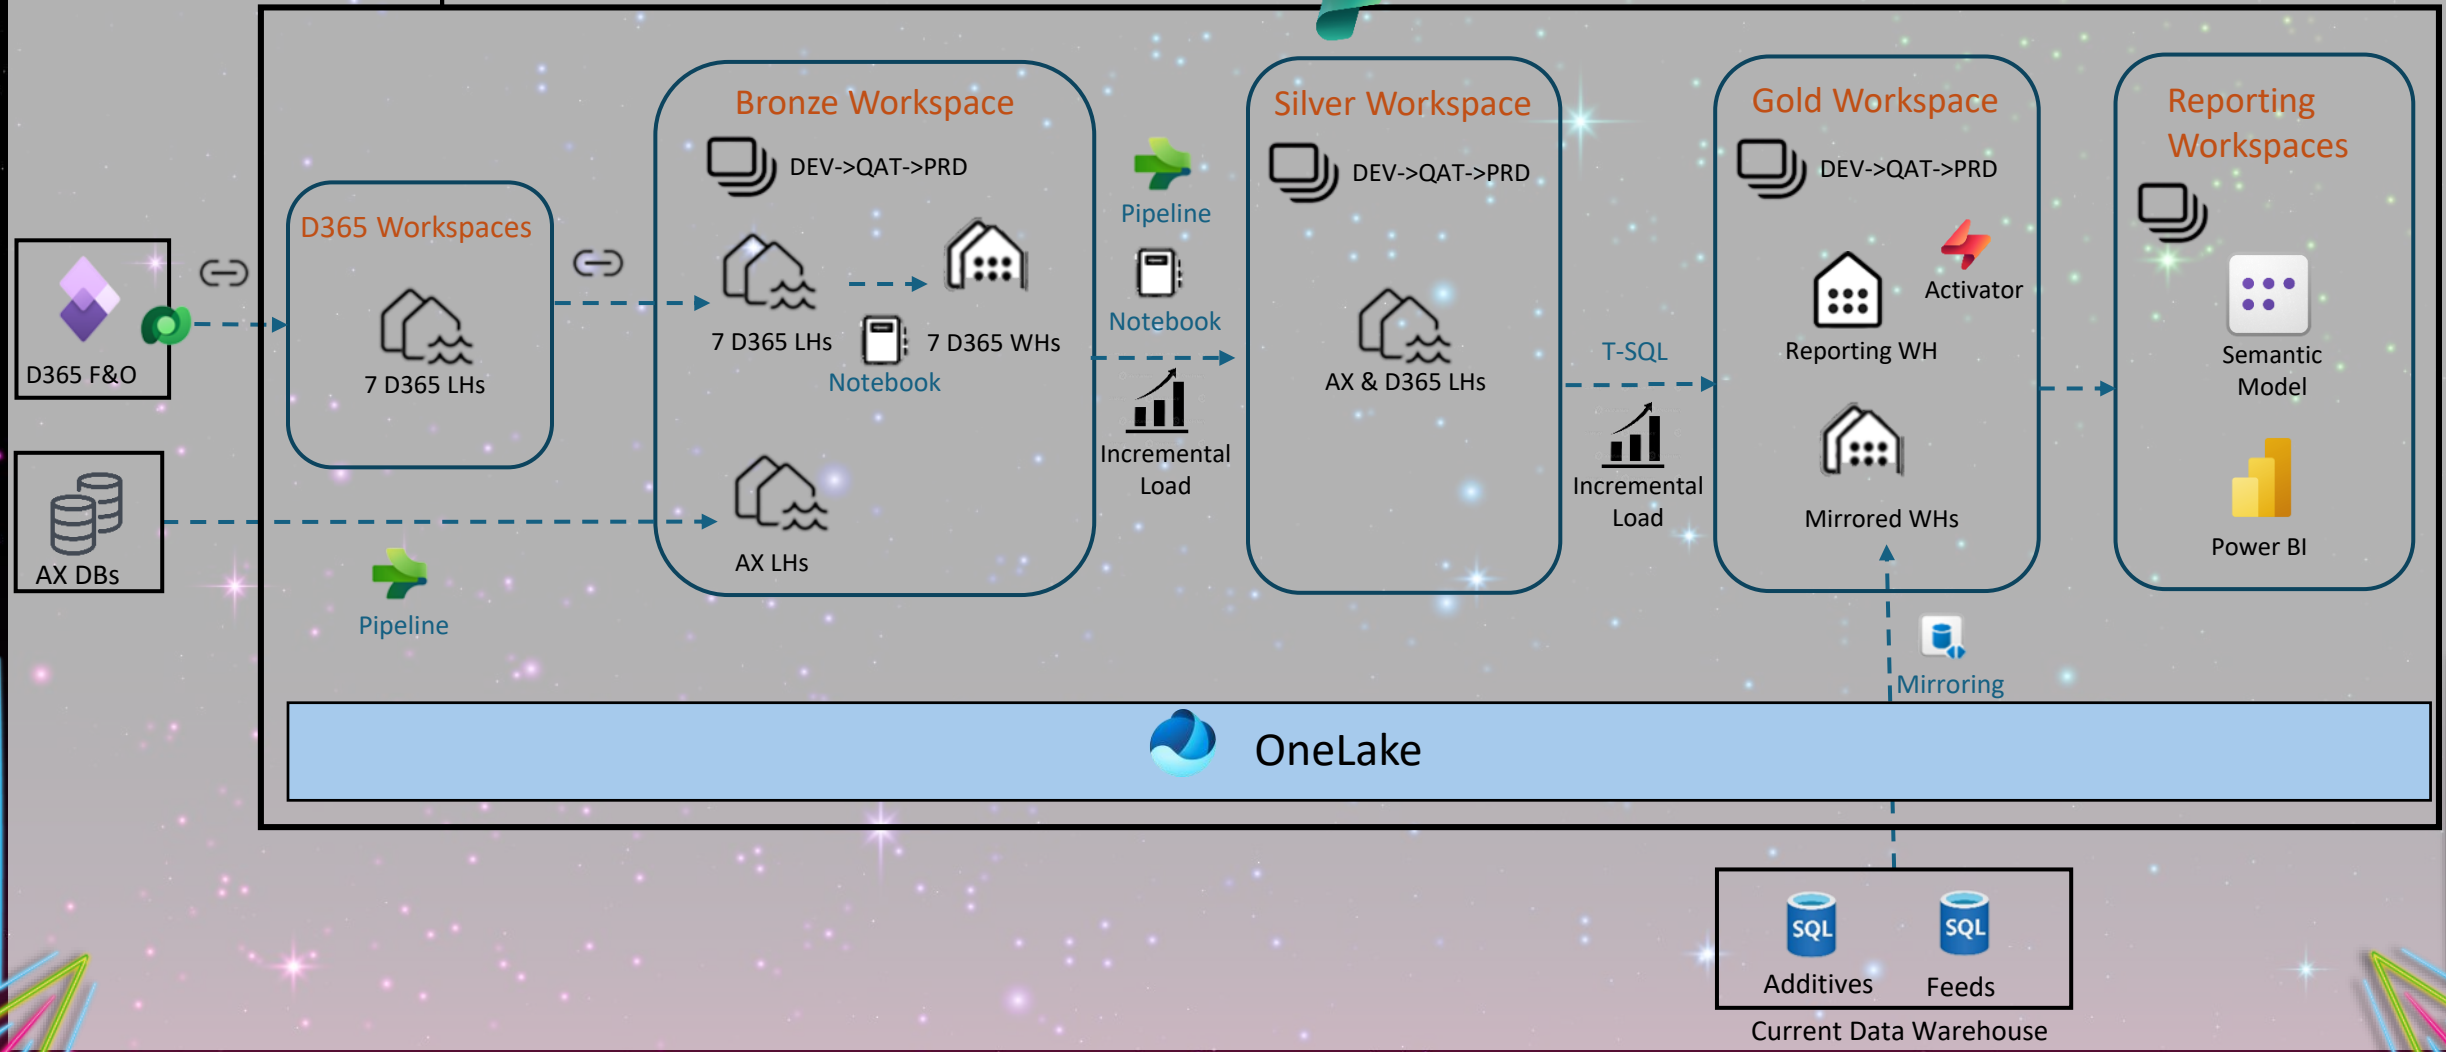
D365 F&O

AX DBs

D365 Workspaces

7 D365 LHs

Pipeline

Bronze Workspace

DEV->QAT->PRD

7 D365 LHs

7 D365 WHs

Notebook

AX LHs

Pipeline

Notebook

Incremental Load

Silver Workspace

DEV->QAT->PRD

AX & D365 LHs

T-SQL

Incremental Load

Gold Workspace

DEV->QAT->PRD

Activator

Reporting WH

Mirrored WHs

Mirroring

Reporting Workspaces

Semantic Model

Power BI

OneLake

Additives

Feeds

Current Data Warehouse